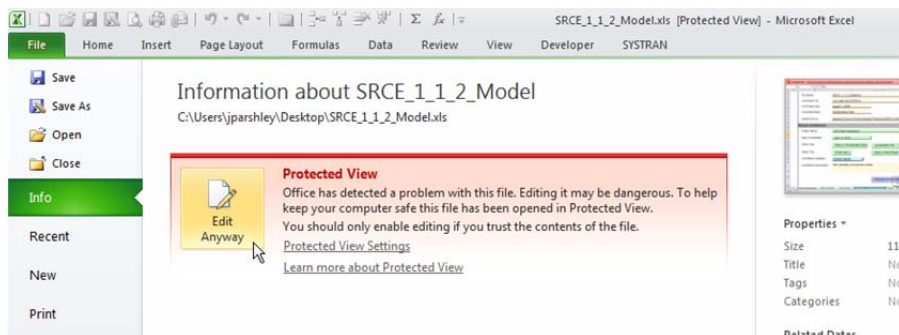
SRCE_1_1_2_Model.xls [Protected View] - Microsoft Excel

File Home Insert Page Layout Formulas Data Review View Developer SYSTRAN

Save
Save As
Open
Close
Info
Recent
New
Print

Information about SRCE_1_1_2_Model
C:\Users\jparshley\Desktop\SRCE_1_1_2_Model.xls

Edit Anyway

Protected View
Office has detected a problem with this file. Editing it may be dangerous. To help keep your computer safe this file has been opened in Protected View.
You should only enable editing if you trust the contents of the file.
Protected View Settings
Learn more about Protected View

Properties
Size 11
Title No
Tags No
Categories No

Related Dates